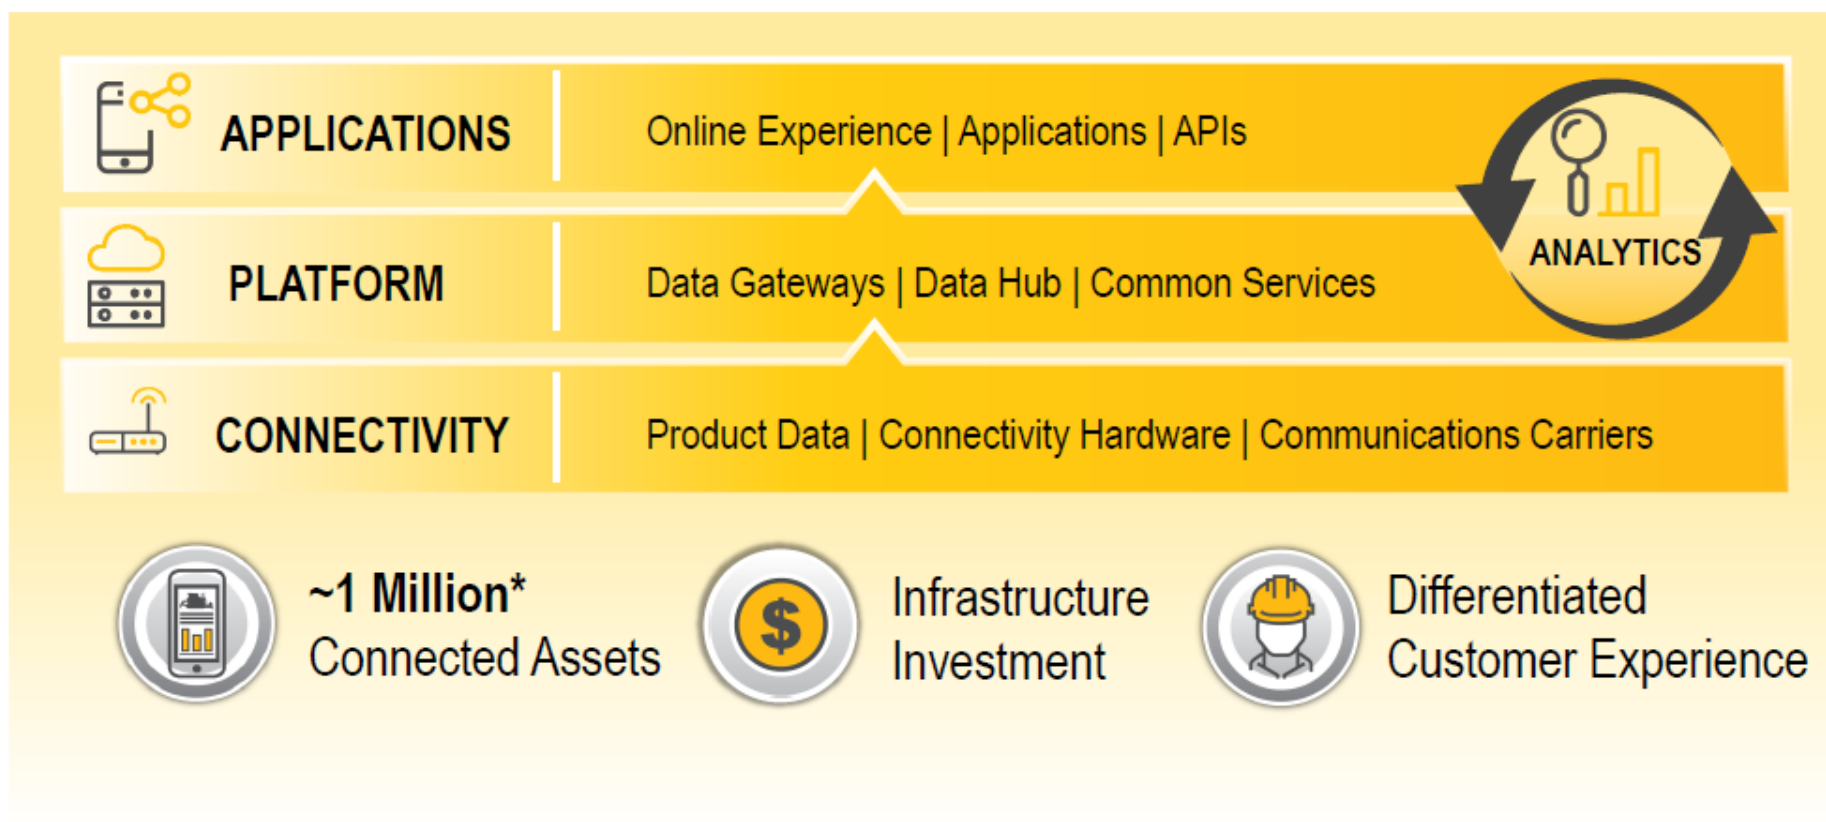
APPLICATIONS

Online Experience | Applications | APIs

ANALYTICS

PLATFORM

Data Gateways | Data Hub | Common Services

CONNECTIVITY

Product Data | Connectivity Hardware | Communications Carriers

~1 Million*
Connected Assets

$

Infrastructure
Investment

Differentiated
Customer Experience